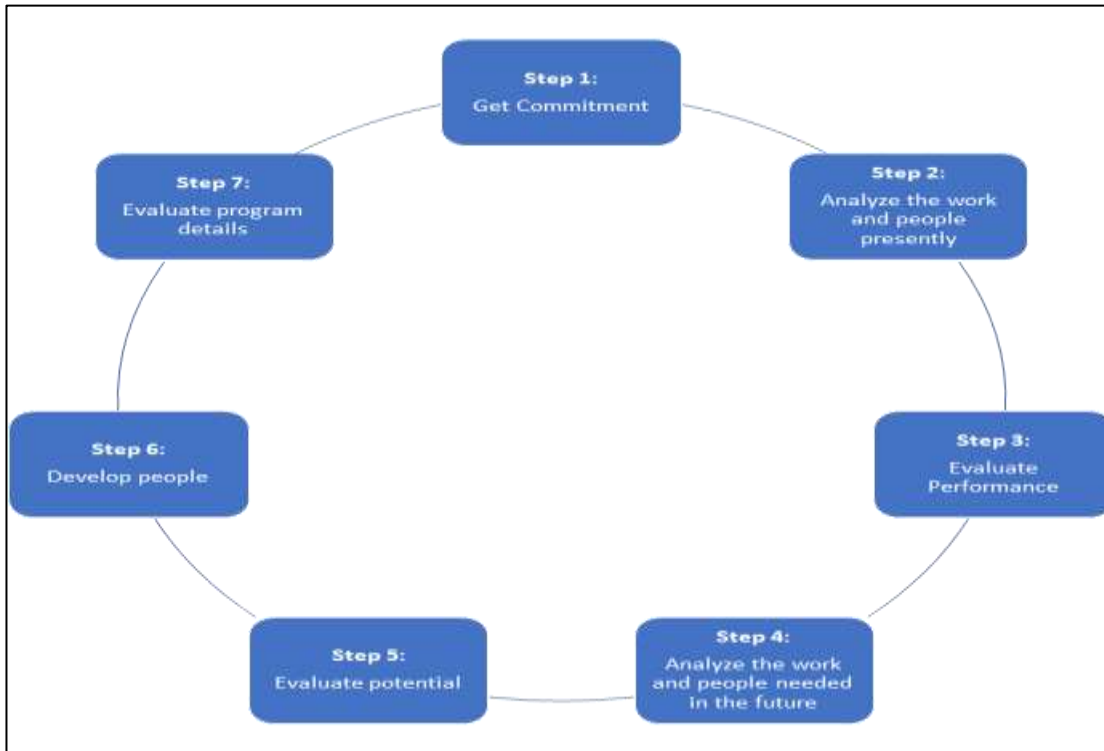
Step 1:
Get Commitment

Step 2:
Analyze the work and people presently

Step 3:
Evaluate Performance

Step 4:
Analyze the work and people needed in the future

Step 5:
Evaluate potential

Step 6:
Develop people

Step 7:
Evaluate program details